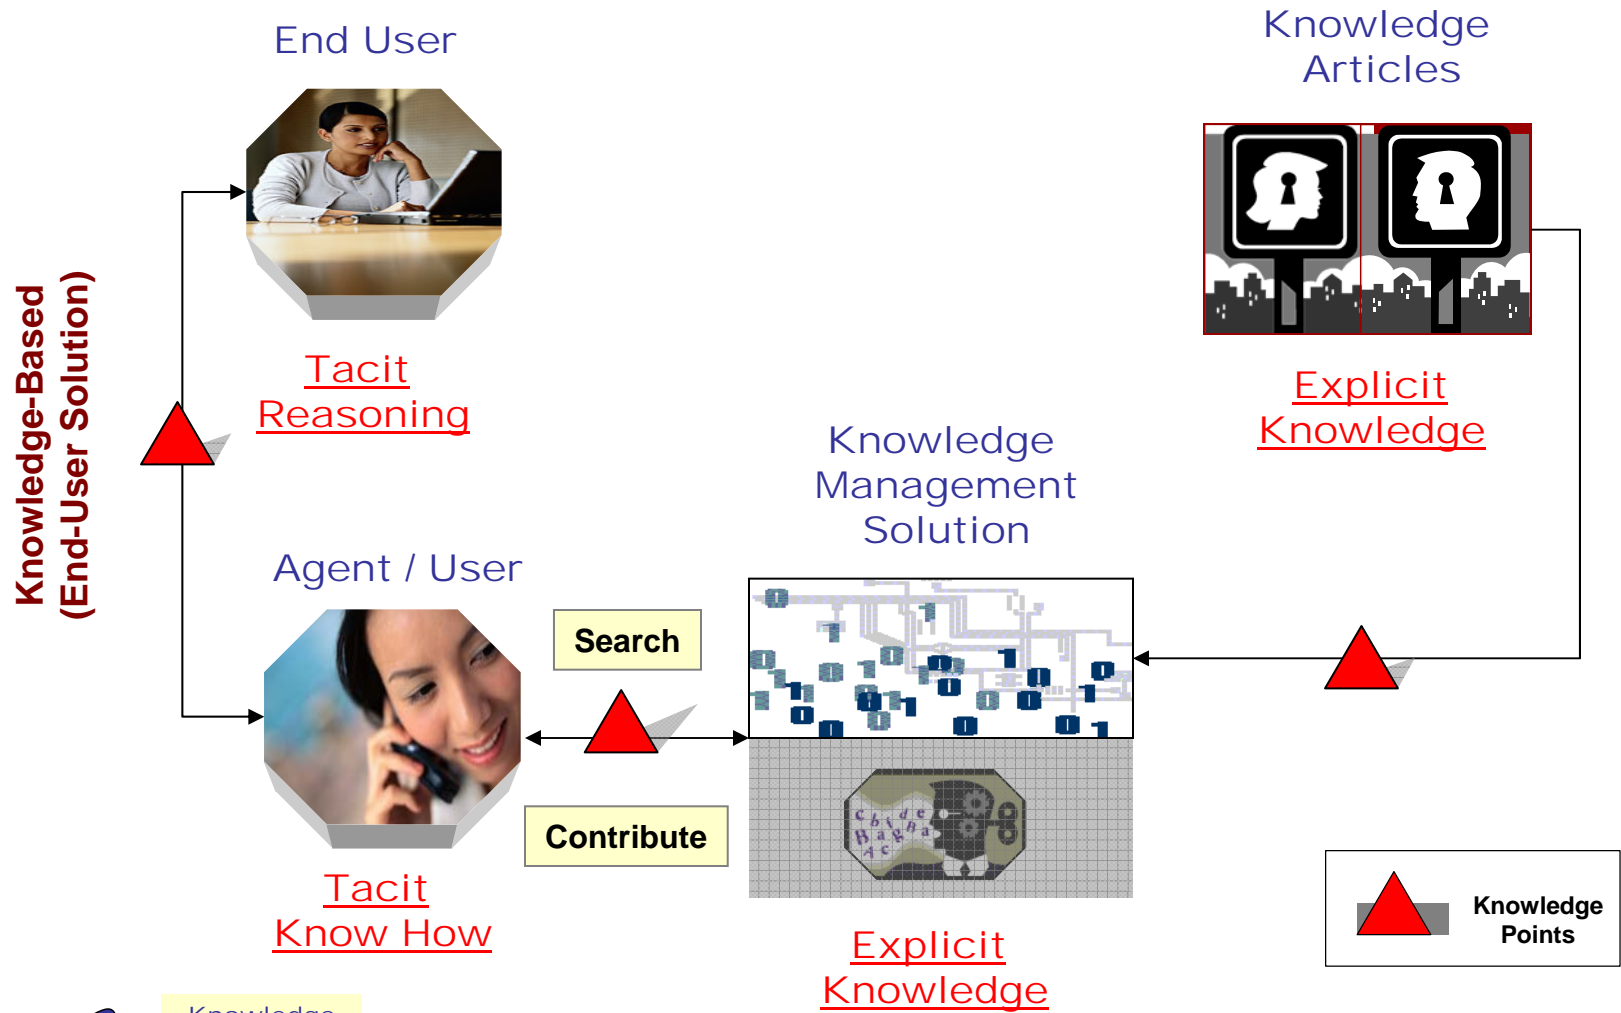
End User

Knowledge Articles

Knowledge-Based (End-User Solution)

Tacit Reasoning

Explicit Knowledge

Knowledge Management Solution

Agent / User

Search

Contribute

Tacit Know How

Explicit Knowledge

Knowledge Points

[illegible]